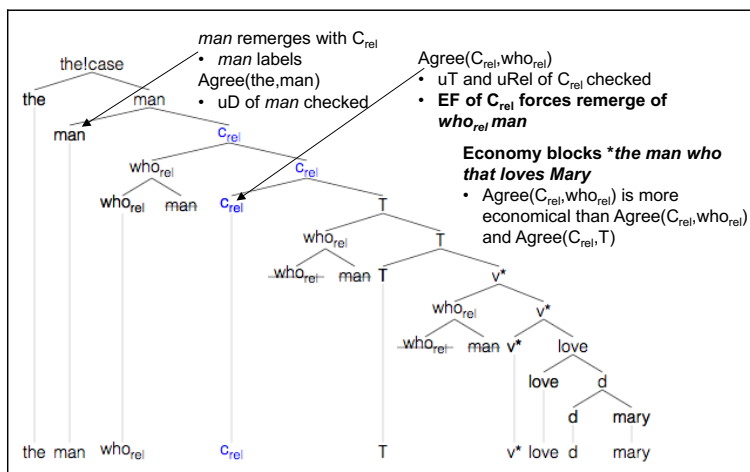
*man* remerges with $C_{rel}$
• *man* labels Agree(the,man)
• uD of *man* checked

Agree($C_{rel}$,$who_{rel}$)
• uT and uRel of $C_{rel}$ checked
• **EF of $C_{rel}$ forces remerge of *$who_{rel}$ man***

**Economy blocks *\*the man who that loves Mary***
• Agree($C_{rel}$,$who_{rel}$) is more economical than Agree($C_{rel}$,$who_{rel}$) and Agree($C_{rel}$,T)

the!case
the
man
man
$c_{rel}$
$who_{rel}$
$c_{rel}$
$who_{rel}$ man
$c_{rel}$
T
$who_{rel}$
T
$who_{rel}$ man
T
v*
$who_{rel}$
v*
$who_{rel}$ man
v*
love
love
d
d
mary

the man $who_{rel}$ $c_{rel}$ T v* love d mary